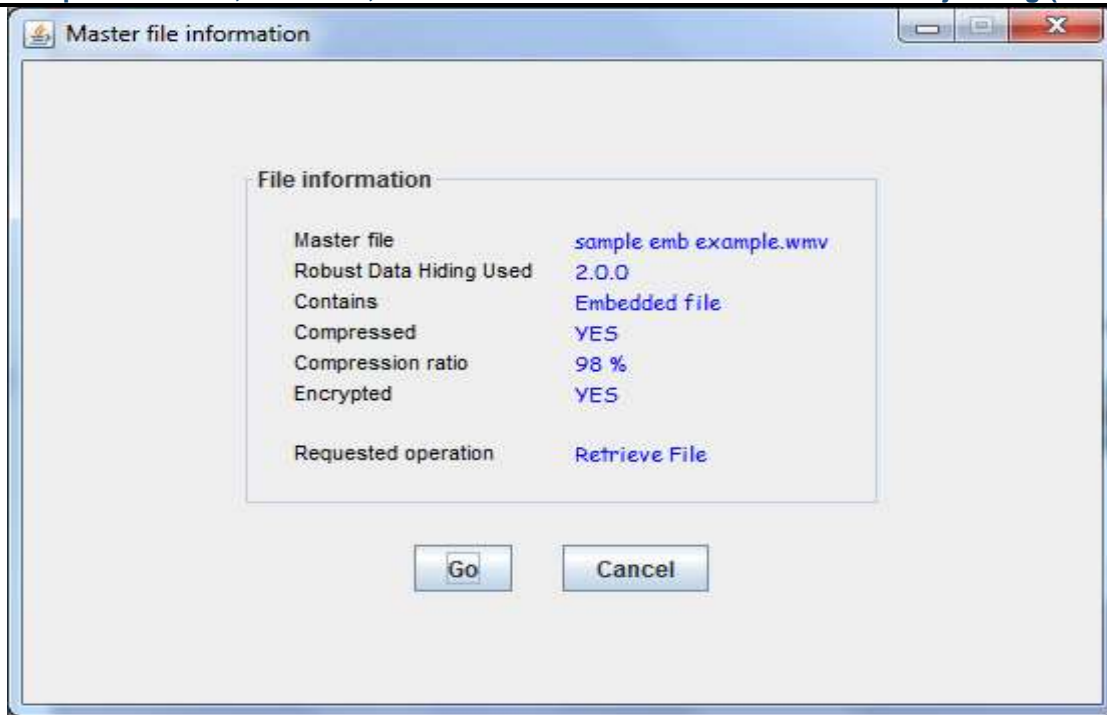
Master file information

File information

Master file sample emb example.wmv
Robust Data Hiding Used 2.0.0
Contains Embedded file
Compressed YES
Compression ratio 98 %
Encrypted YES

Requested operation Retrieve File

Go

Cancel